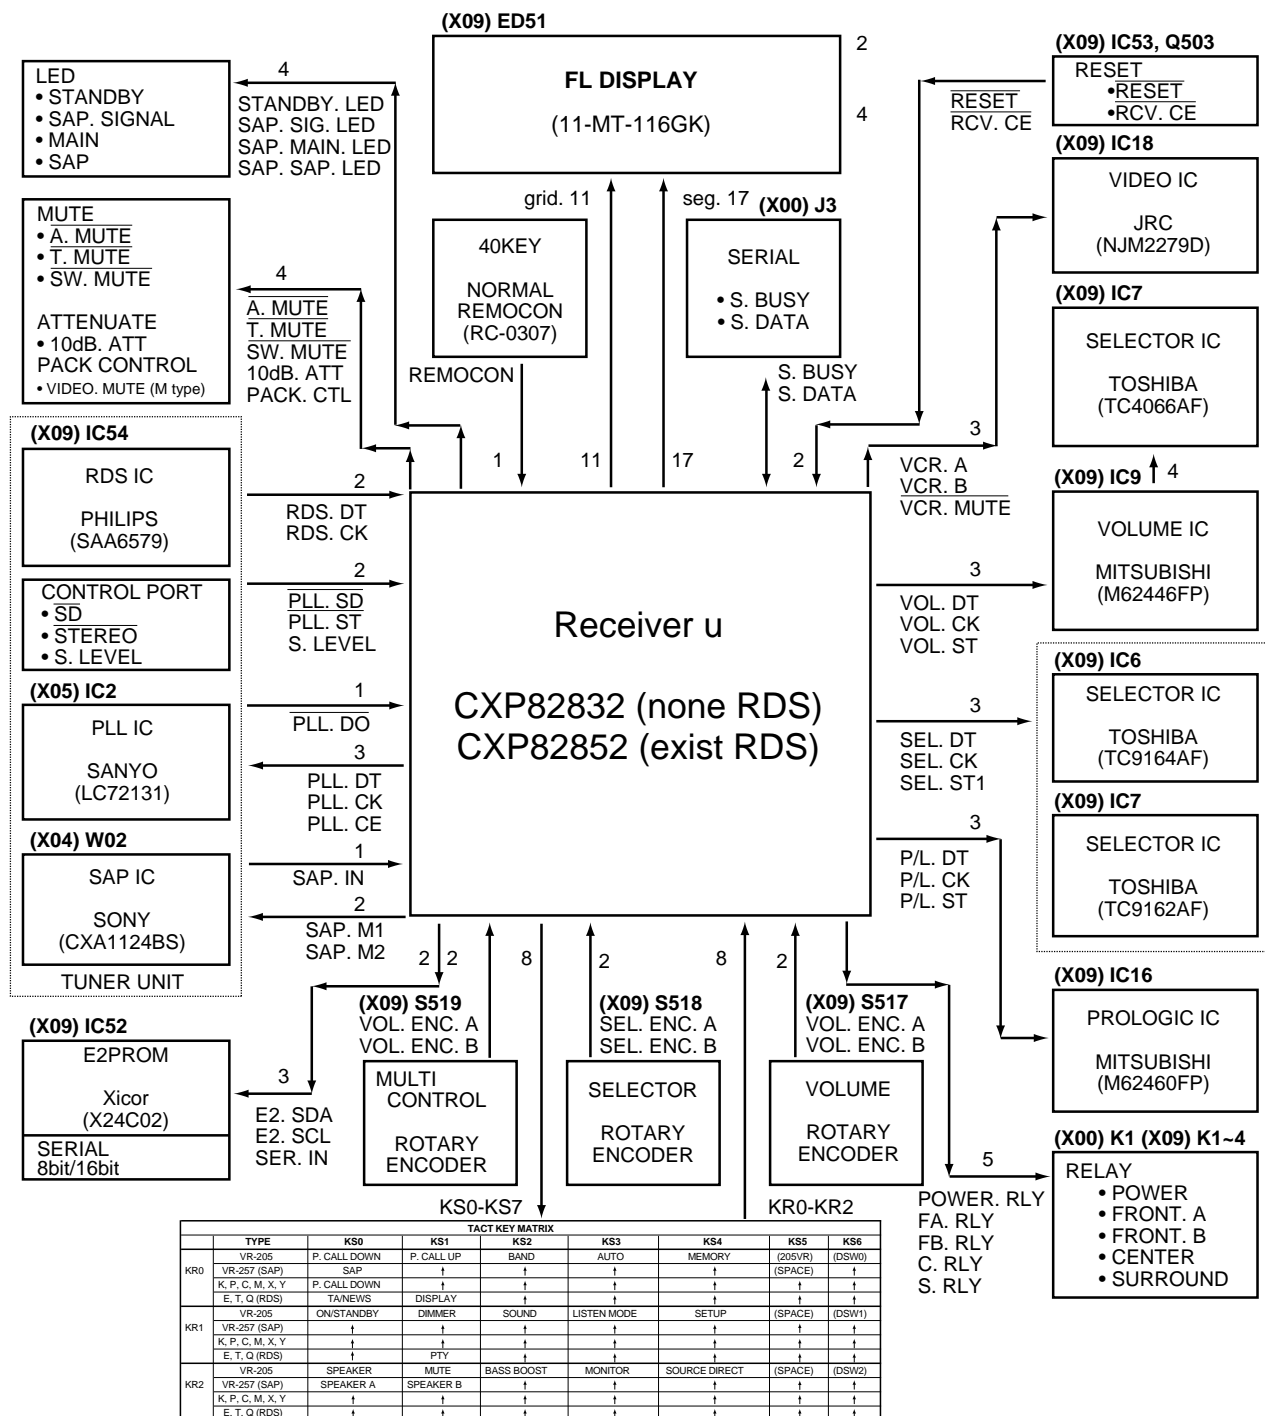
(X09) ED51

FL DISPLAY

(11-MT-116GK)

2

4

LED
• STANDBY
• SAP. SIGNAL
• MAIN
• SAP

4

STANDBY. LED
SAP. SIG. LED
SAP. MAIN. LED
SAP. SAP. LED

(X09) IC53, Q503

RESET
•$\overline{RESET}$
•$\overline{RCV. CE}$

$\overline{RESET}$
RCV. CE

(X09) IC18

VIDEO IC

JRC
(NJM2279D)

MUTE
• $\overline{A. MUTE}$
• $\overline{T. MUTE}$
• $\overline{SW. MUTE}$

ATTENUATE
• 10dB. ATT
PACK CONTROL
• VIDEO. MUTE (M type)

4

$\overline{A. MUTE}$
$\overline{T. MUTE}$
$\overline{SW. MUTE}$
10dB. ATT
PACK. CTL

grid. 11

40KEY

NORMAL
REMOCON
(RC-0307)

REMOCON

seg. 17

(X00) J3

SERIAL

• S. BUSY
• S. DATA

S. BUSY
S. DATA

(X09) IC7

SELECTOR IC

TOSHIBA
(TC4066AF)

(X09) IC54

RDS IC

PHILIPS
(SAA6579)

1

11

17

2

3

VCR. A
$\overline{VCR. B}$
$\overline{VCR. MUTE}$

(X09) IC9

4

VOLUME IC

MITSUBISHI
(M62446FP)

2

RDS. DT
RDS. CK

CONTROL PORT
• $\overline{SD}$
• $\overline{STEREO}$
• S. LEVEL

2

$\overline{PLL. SD}$
PLL. ST
S. LEVEL

Receiver u

CXP82832 (none RDS)
CXP82852 (exist RDS)

3

VOL. DT
VOL. CK
VOL. ST

(X05) IC2

PLL IC

SANYO
(LC72131)

1

$\overline{PLL. DO}$

3

PLL. DT
PLL. CK
PLL. CE

(X09) IC6

SELECTOR IC

TOSHIBA
(TC9164AF)

3

SEL. DT
SEL. CK
SEL. ST1

(X09) IC7

SELECTOR IC

TOSHIBA
(TC9162AF)

3

P/L. DT
P/L. CK
P/L. ST

(X04) W02

SAP IC

SONY
(CXA1124BS)

1

SAP. IN

2

SAP. M1
SAP. M2

TUNER UNIT

2 2

8

2

8

2

(X09) IC52

E2PROM

Xicor
(X24C02)

SERIAL
8bit/16bit

3

E2. SDA
E2. SCL
SER. IN

(X09) S519
VOL. ENC. A
VOL. ENC. B

MULTI
CONTROL

ROTARY
ENCODER

(X09) S518
SEL. ENC. A
SEL. ENC. B

SELECTOR

ROTARY
ENCODER

(X09) S517
VOL. ENC. A
VOL. ENC. B

VOLUME

ROTARY
ENCODER

(X09) IC16

PROLOGIC IC

MITSUBISHI
(M62460FP)

5

(X00) K1 (X09) K1~4

RELAY
• POWER
• FRONT. A
• FRONT. B
• CENTER
• SURROUND

POWER. RLY
FA. RLY
FB. RLY
C. RLY
S. RLY

KS0-KS7

KR0-KR2

TACT KEY MATRIX

| | TYPE | KS0 | KS1 | KS2 | KS3 | KS4 | KS5 | KS6 |
|---|---|---|---|---|---|---|---|---|
| KR0 | VR-205 | P. CALL DOWN | P. CALL UP | BAND | AUTO | MEMORY | (205VR) | (DSW0) |
| | VR-257 (SAP) | SAP | ↑ | ↑ | ↑ | ↑ | (SPACE) | ↑ |
| | K, P, C, M, X, Y | P. CALL DOWN | ↑ | ↑ | ↑ | ↑ | ↑ | ↑ |
| | E, T, Q (RDS) | TA/NEWS | DISPLAY | ↑ | ↑ | ↑ | ↑ | ↑ |
| KR1 | VR-205 | ON/STANDBY | DIMMER | SOUND | LISTEN MODE | SETUP | (SPACE) | (DSW1) |
| | VR-257 (SAP) | ↑ | ↑ | ↑ | ↑ | ↑ | ↑ | ↑ |
| | K, P, C, M, X, Y | ↑ | ↑ | ↑ | ↑ | ↑ | ↑ | ↑ |
| | E, T, Q (RDS) | ↑ | PTY | ↑ | ↑ | ↑ | ↑ | ↑ |
| KR2 | VR-205 | SPEAKER | MUTE | BASS BOOST | MONITOR | SOURCE DIRECT | (SPACE) | (DSW2) |
| | VR-257 (SAP) | SPEAKER A | SPEAKER B | ↑ | ↑ | ↑ | ↑ | ↑ |
| | K, P, C, M, X, Y | ↑ | ↑ | ↑ | ↑ | ↑ | ↑ | ↑ |
| | E, T, Q (RDS) | ↑ | ↑ | ↑ | ↑ | ↑ | ↑ | ↑ |